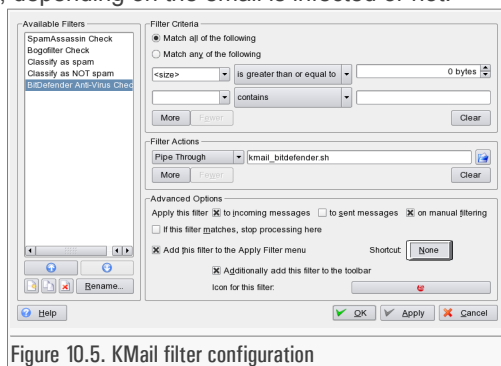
, depending on the email is infected or not.

Available Filters
SpamAssassin Check
Bogofilter Check
Classify as spam
Classify as NOT spam
BitDefender Anti-Virus Chec

Rename...

Filter Criteria
Match all of the following
Match any of the following
<size> | is greater than or equal to | 0 bytes
contains
More | Fewer | Clear

Filter Actions
Pipe Through | kmail_bitdefender.sh
More | Fewer | Clear

Advanced Options
Apply this filter to incoming messages | to sent messages | on manual filtering
If this filter matches, stop processing here
Add this filter to the Apply Filter menu | Shortcut: None
Additionally add this filter to the toolbar
Icon for this filter:

Help | OK | Apply | Cancel

Figure 10.5. KMail filter configuration